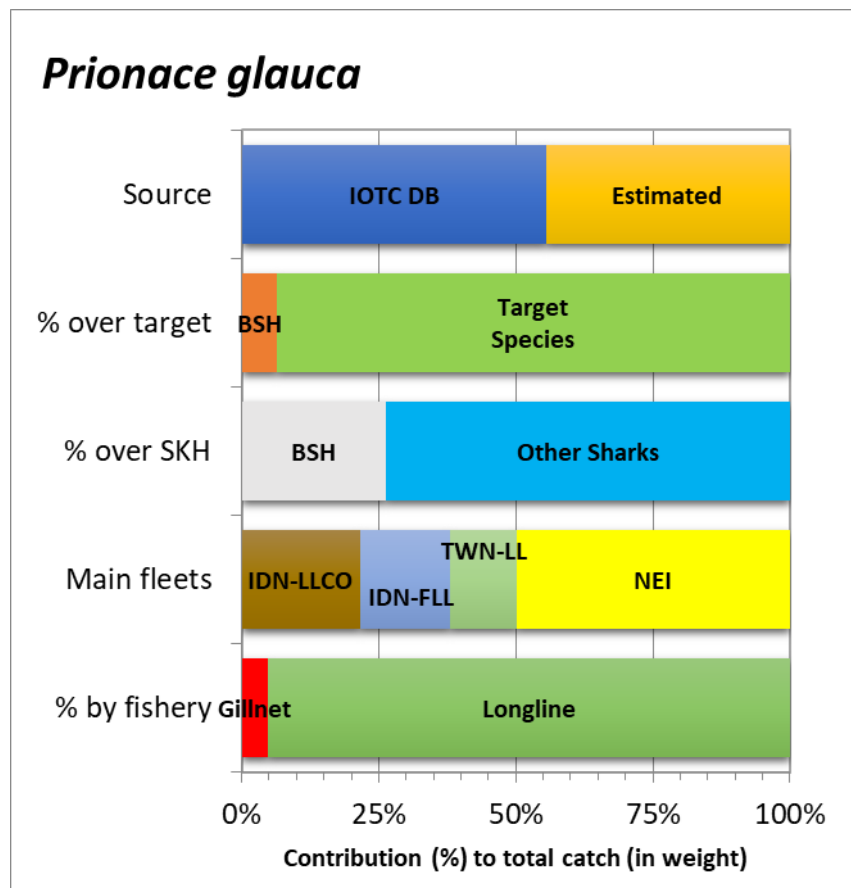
Prionace glauca

Source
IOTC DB
Estimated

% over target
BSH
Target Species

% over SKH
BSH
Other Sharks

Main fleets
IDN-LLCO
IDN-FLL
TWN-LL
NEI

% by fishery
Gillnet
Longline

0%
25%
50%
75%
100%

Contribution (%) to total catch (in weight)